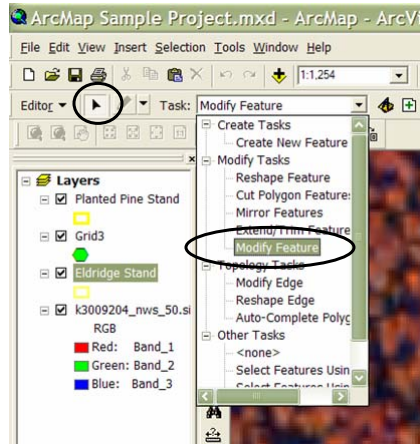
ArcMap Sample Project.mxd - ArcMap - ArcV

File Edit View Insert Selection Tools Window Help

1:1,254

Editor ▼ Task: Modify Feature

Create Tasks
Create New Feature
Modify Tasks
Reshape Feature
Cut Polygon Feature
Mirror Features
Extend/Trim Feature
Modify Feature
Topology Tasks
Modify Edge
Reshape Edge
Auto-Complete Polyg
Other Tasks
<none>
Select Features Usin
Select Features Usin

Layers
Planted Pine Stand
Grid3
Eldridge Stand
k3009204_nws_50.si
RGB
Red: Band_1
Green: Band_2
Blue: Band_3